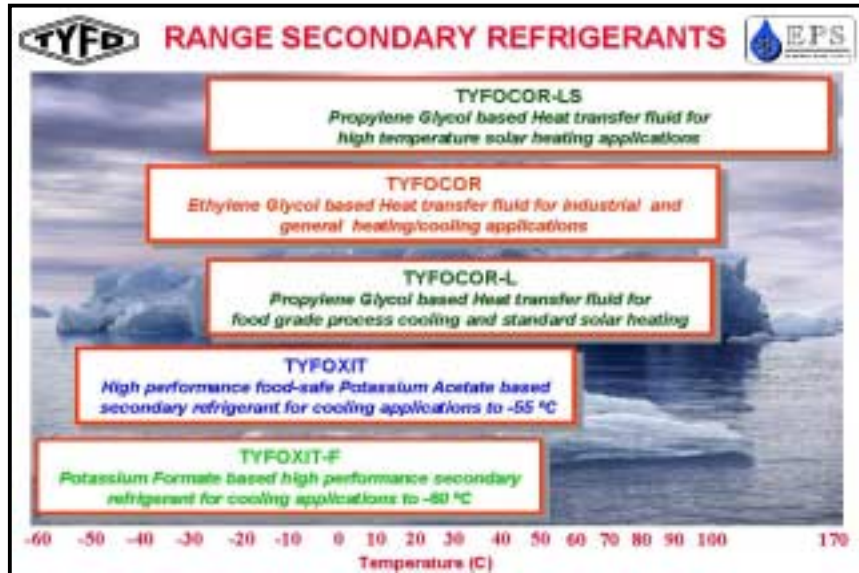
TYFO

RANGE SECONDARY REFRIGERANTS

EPS

TYFOCOR-LS
Propylene Glycol based Heat transfer fluid for high temperature solar heating applications

TYFOCOR
Ethylene Glycol based Heat transfer fluid for industrial and general heating/cooling applications

TYFOCOR-L
Propylene Glycol based Heat transfer fluid for food grade process cooling and standard solar heating

TYFOXIT
High performance food-safe Potassium Acetate based secondary refrigerant for cooling applications to -55 °C

TYFOXIT-F
Potassium Formate based high performance secondary refrigerant for cooling applications to -60 °C

-60 -50 -40 -30 -20 -10 0 10 20 30 40 50 60 70 80 90 100 170

Temperature (C)